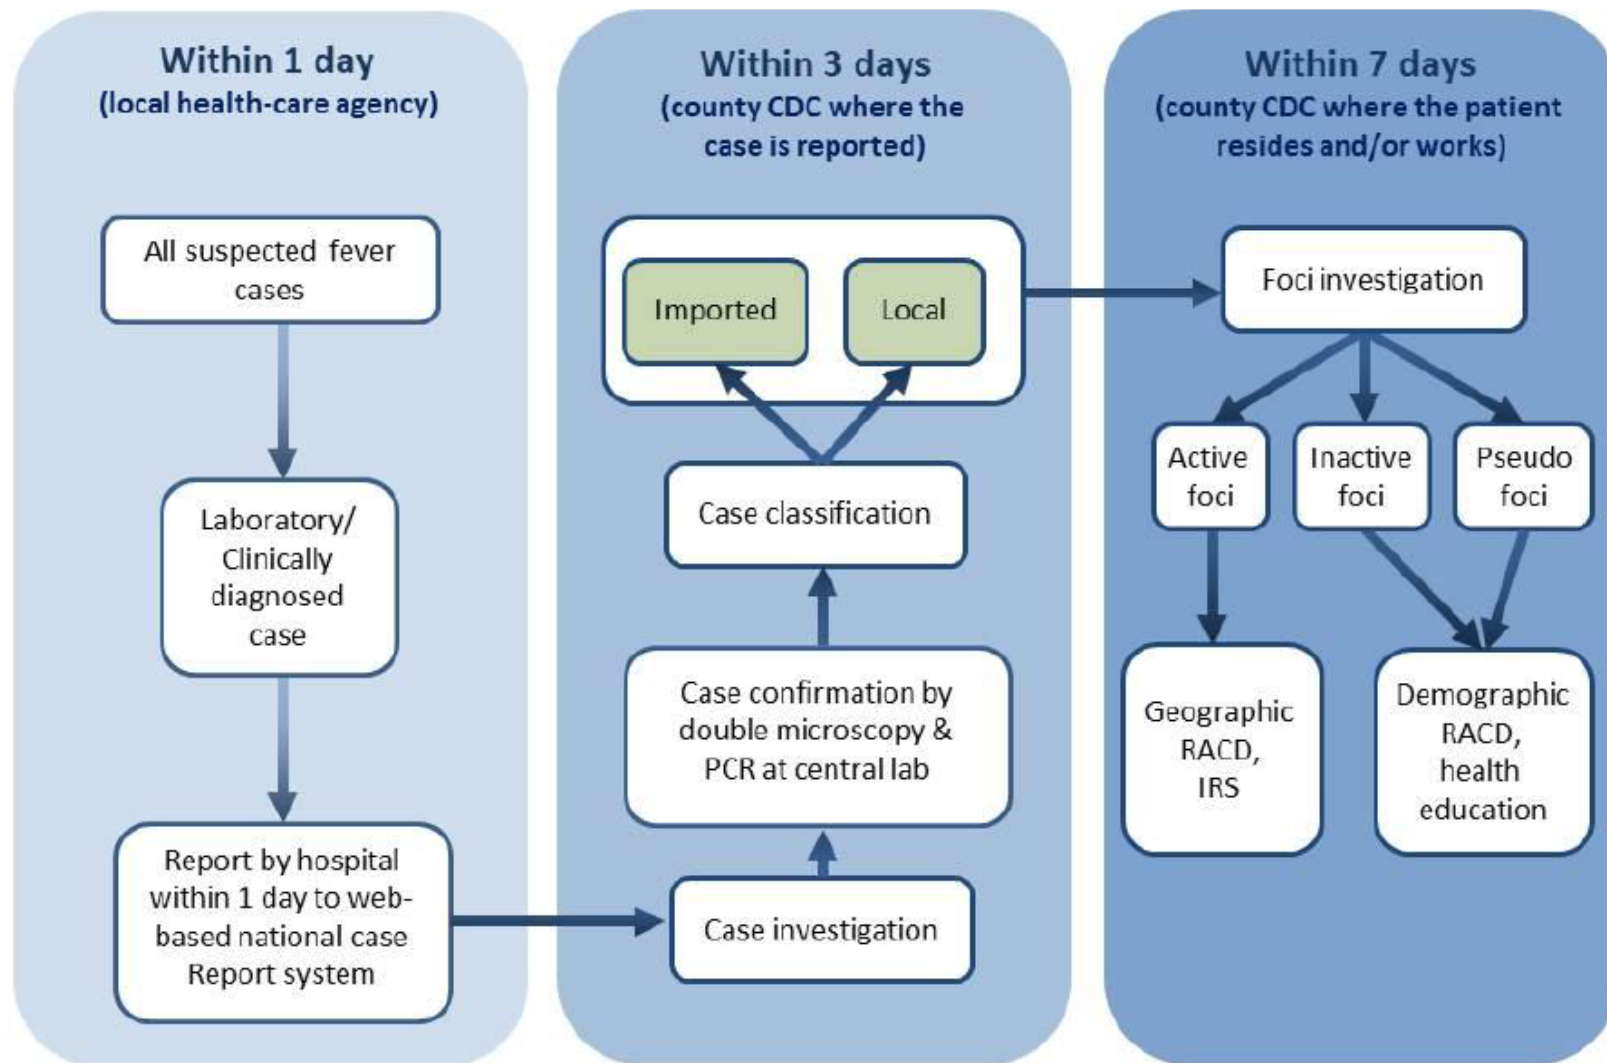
Within 1 day
(local health-care agency)

All suspected fever cases

Laboratory/ Clinically diagnosed case

Report by hospital within 1 day to web-based national case Report system

Within 3 days
(county CDC where the case is reported)

Imported

Local

Case classification

Case confirmation by double microscopy & PCR at central lab

Case investigation

Within 7 days
(county CDC where the patient resides and/or works)

Foci investigation

Active foci

Inactive foci

Pseudo foci

Geographic RACD, IRS

Demographic RACD, health education